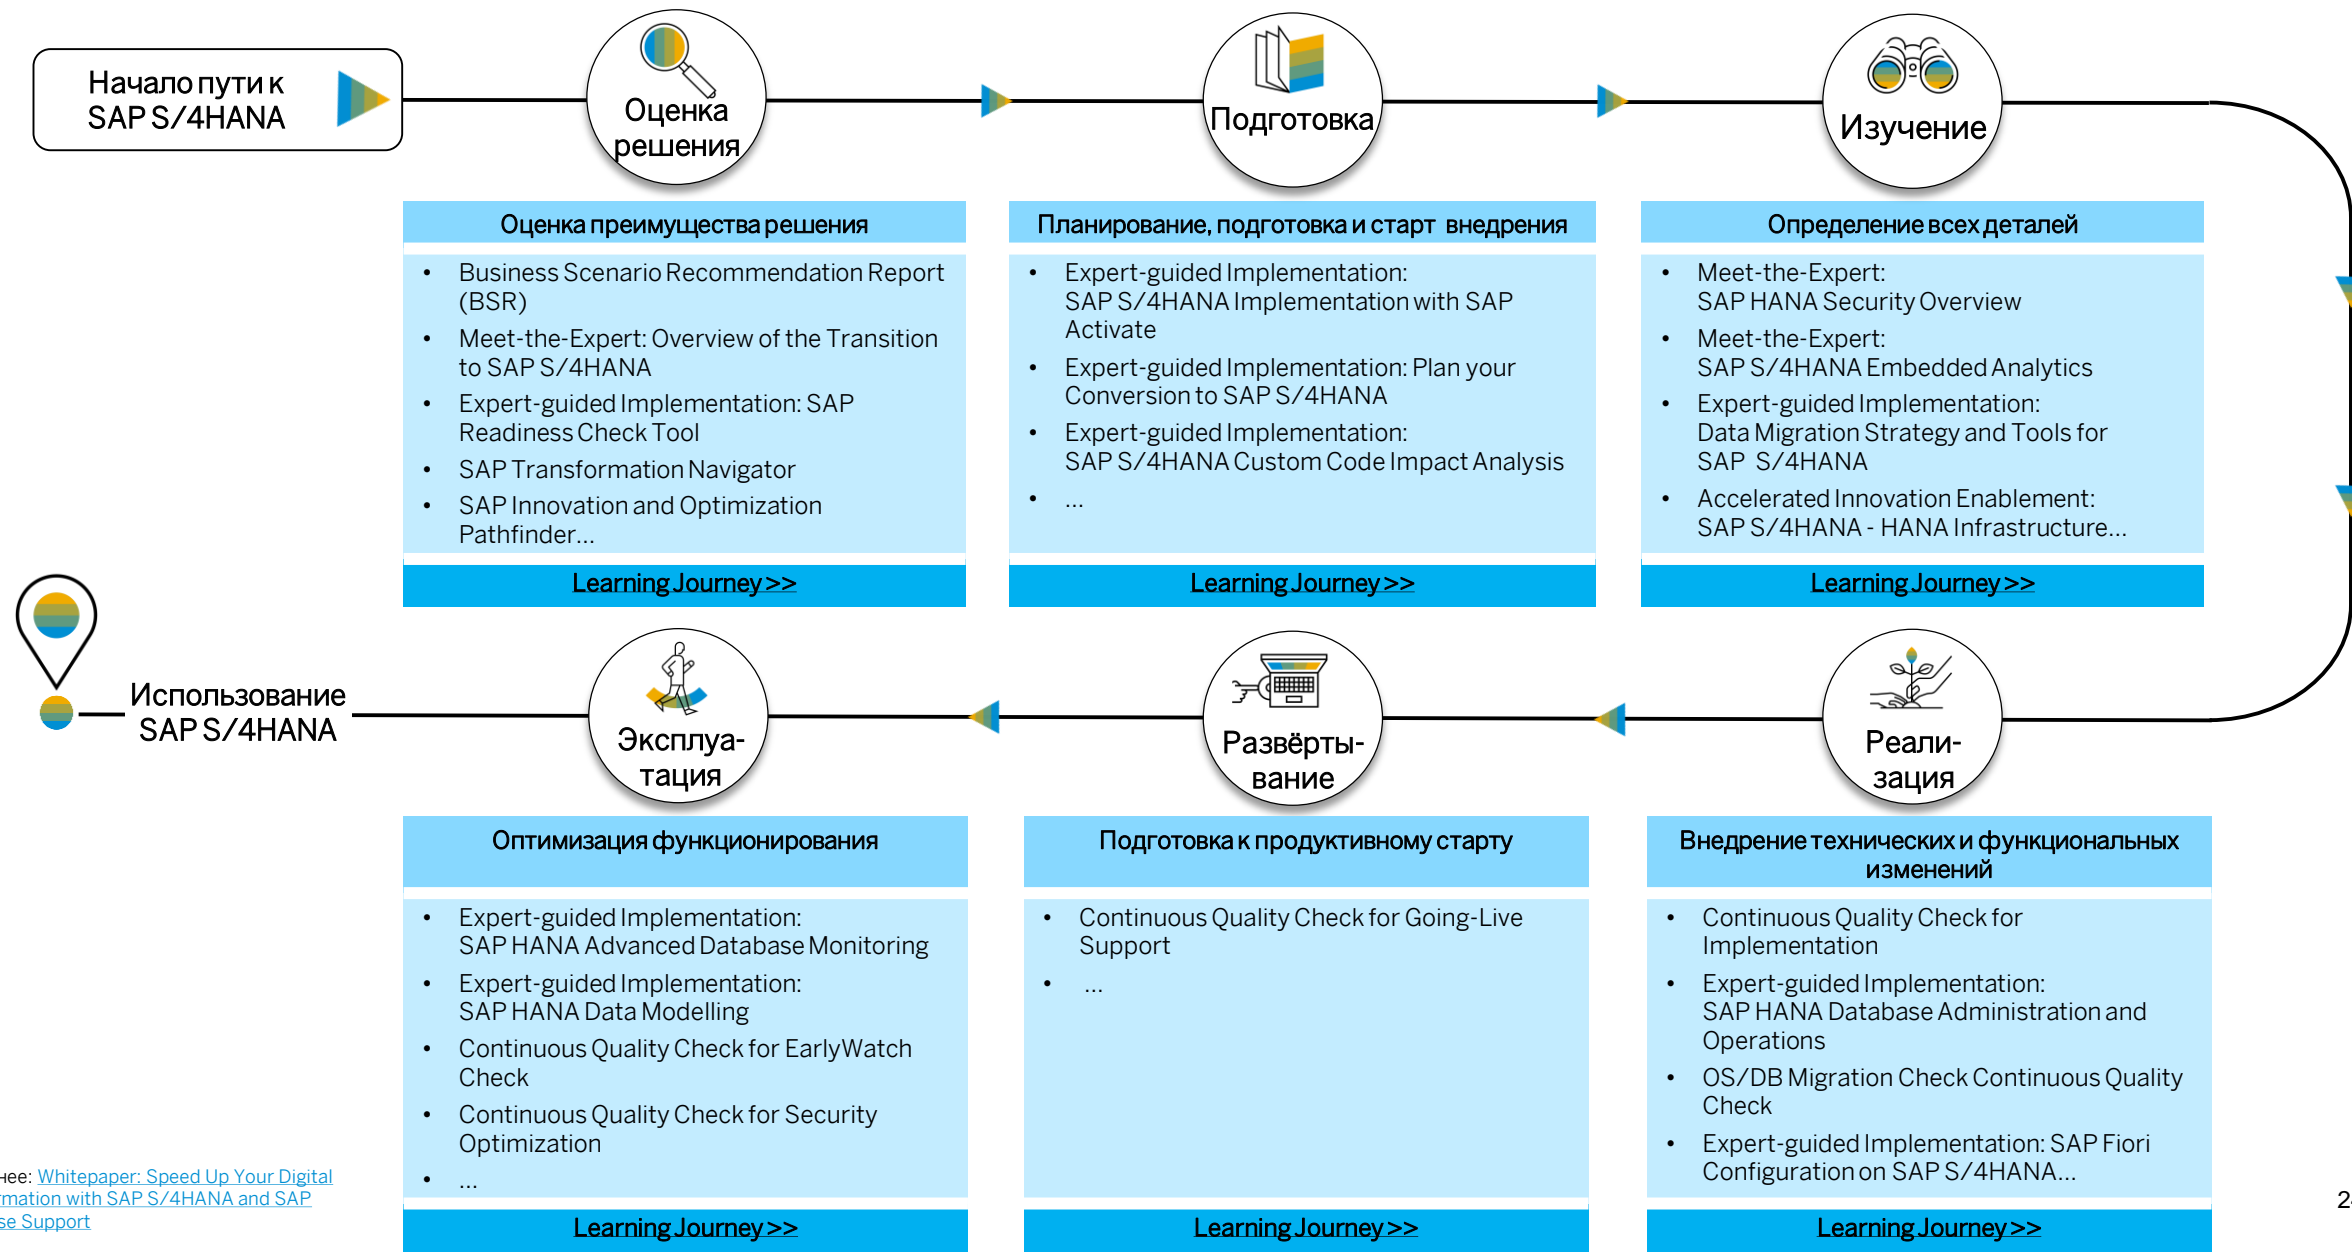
Начало пути к SAP S/4HANA

Оценка решения

Подготовка

Изучение

Оценка преимущества решения

- Business Scenario Recommendation Report (BSR)
- Meet-the-Expert: Overview of the Transition to SAP S/4HANA
- Expert-guided Implementation: SAP Readiness Check Tool
- SAP Transformation Navigator
- SAP Innovation and Optimization Pathfinder...

Learning Journey >>

Планирование, подготовка и старт внедрения

- Expert-guided Implementation: SAP S/4HANA Implementation with SAP Activate
- Expert-guided Implementation: Plan your Conversion to SAP S/4HANA
- Expert-guided Implementation: SAP S/4HANA Custom Code Impact Analysis
- ...

Learning Journey >>

Определение всех деталей

- Meet-the-Expert: SAP HANA Security Overview
- Meet-the-Expert: SAP S/4HANA Embedded Analytics
- Expert-guided Implementation: Data Migration Strategy and Tools for SAP S/4HANA
- Accelerated Innovation Enablement: SAP S/4HANA - HANA Infrastructure...

Learning Journey >>

Использование SAP S/4HANA

Эксплуа-тация

Развёрты-вание

Реали-зация

Оптимизация функционирования

- Expert-guided Implementation: SAP HANA Advanced Database Monitoring
- Expert-guided Implementation: SAP HANA Data Modelling
- Continuous Quality Check for EarlyWatch Check
- Continuous Quality Check for Security Optimization
- ...

Learning Journey >>

Подготовка к продуктивному старту

- Continuous Quality Check for Going-Live Support
- ...

Learning Journey >>

Внедрение технических и функциональных изменений

- Continuous Quality Check for Implementation
- Expert-guided Implementation: SAP HANA Database Administration and Operations
- OS/DB Migration Check Continuous Quality Check
- Expert-guided Implementation: SAP Fiori Configuration on SAP S/4HANA...

Learning Journey >>

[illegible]нее: Whitepaper: Speed Up Your Digital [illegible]rmation with SAP S/4HANA and SAP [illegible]se Support

2